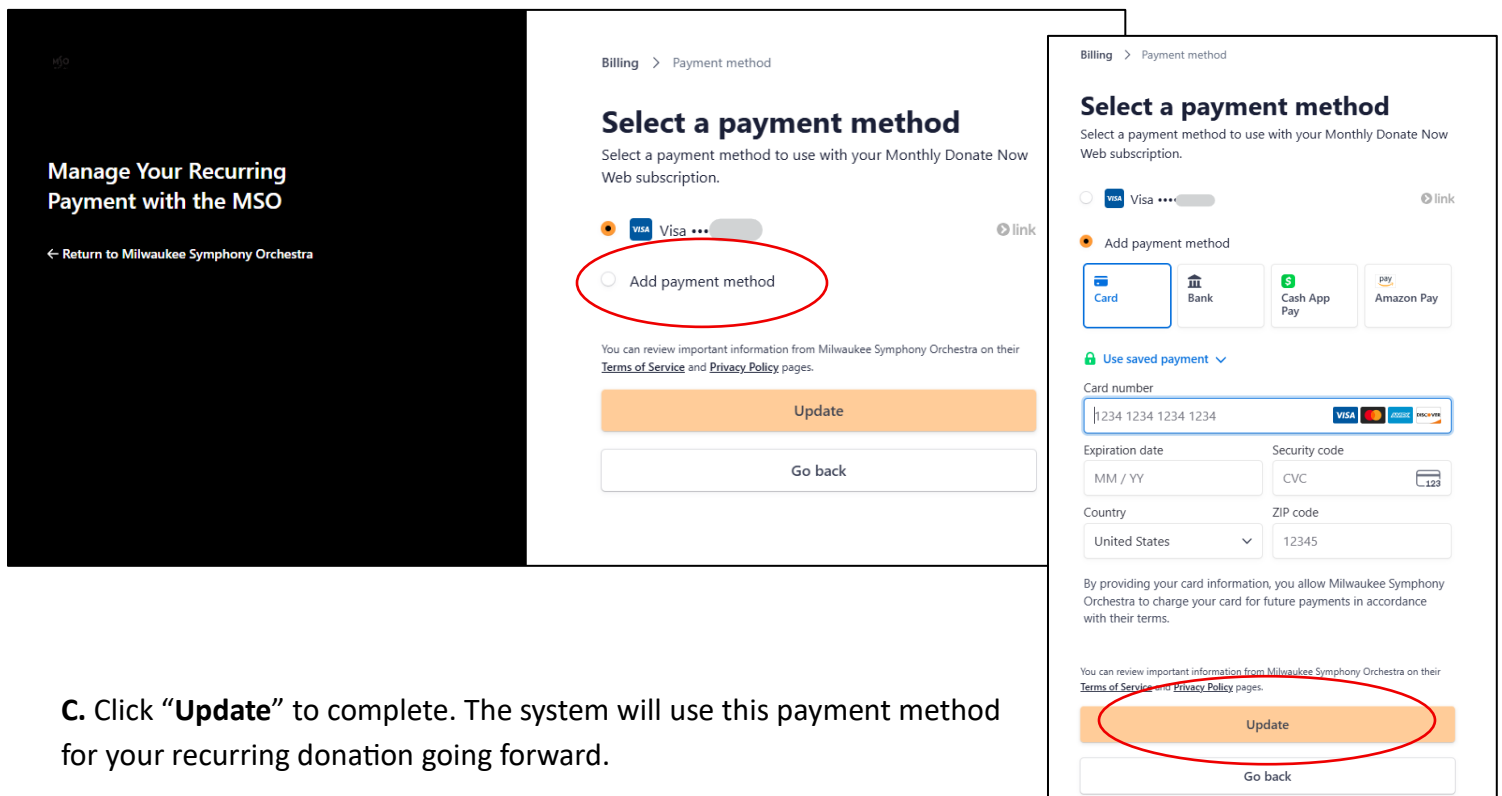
MSO

Manage Your Recurring Payment with the MSO

← Return to Milwaukee Symphony Orchestra

Billing > Payment method

Select a payment method

Select a payment method to use with your Monthly Donate Now Web subscription.

VISA Visa •••

link

Add payment method

You can review important information from Milwaukee Symphony Orchestra on their Terms of Service and Privacy Policy pages.

Update

Go back

Billing > Payment method

Select a payment method

Select a payment method to use with your Monthly Donate Now Web subscription.

VISA Visa ••••

link

Add payment method

Card

Bank

Cash App Pay

pay Amazon Pay

Use saved payment

Card number

1234 1234 1234 1234

Expiration date

MM / YY

Security code

CVC

123

Country

United States

ZIP code

12345

By providing your card information, you allow Milwaukee Symphony Orchestra to charge your card for future payments in accordance with their terms.

You can review important information from Milwaukee Symphony Orchestra on their Terms of Service and Privacy Policy pages.

Update

Go back

C. Click "Update" to complete. The system will use this payment method for your recurring donation going forward.